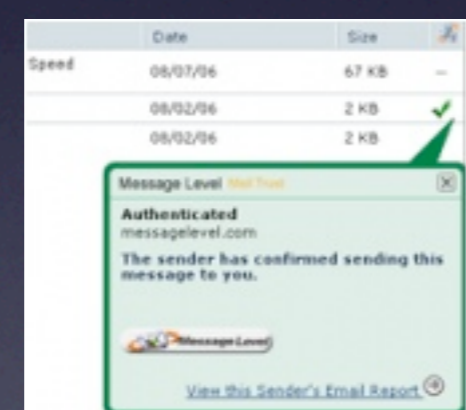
| | Date | Size | |
|---|---|---|---|
| Speed | 08/07/06 | 67 KB | – |
| | 08/02/06 | 2 KB | ✓ |
| | 08/02/06 | 2 KB | |

Message Level Mail Trust

Authenticated
messagelevel.com

The sender has confirmed sending this message to you.

MessageLevel

View this Sender's Email Report